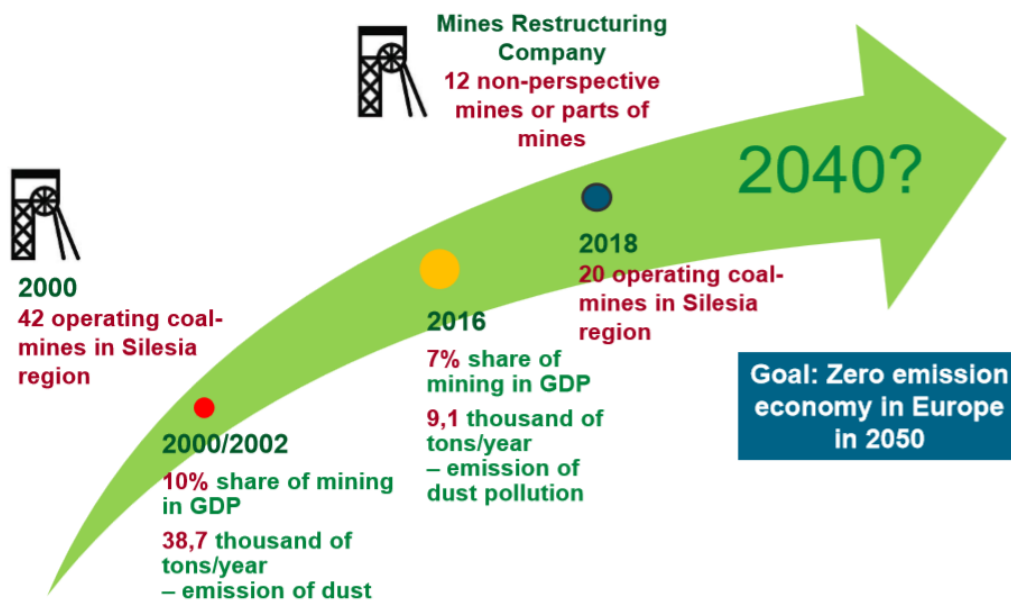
2000
42 operating coal-mines in Silesia region

2000/2002
10% share of mining in GDP
38,7 thousand of tons/year – emission of dust

Mines Restructuring Company
12 non-perspective mines or parts of mines

2016
7% share of mining in GDP
9,1 thousand of tons/year – emission of dust pollution

2018
20 operating coal-mines in Silesia region

2040?

Goal: Zero emission economy in Europe in 2050